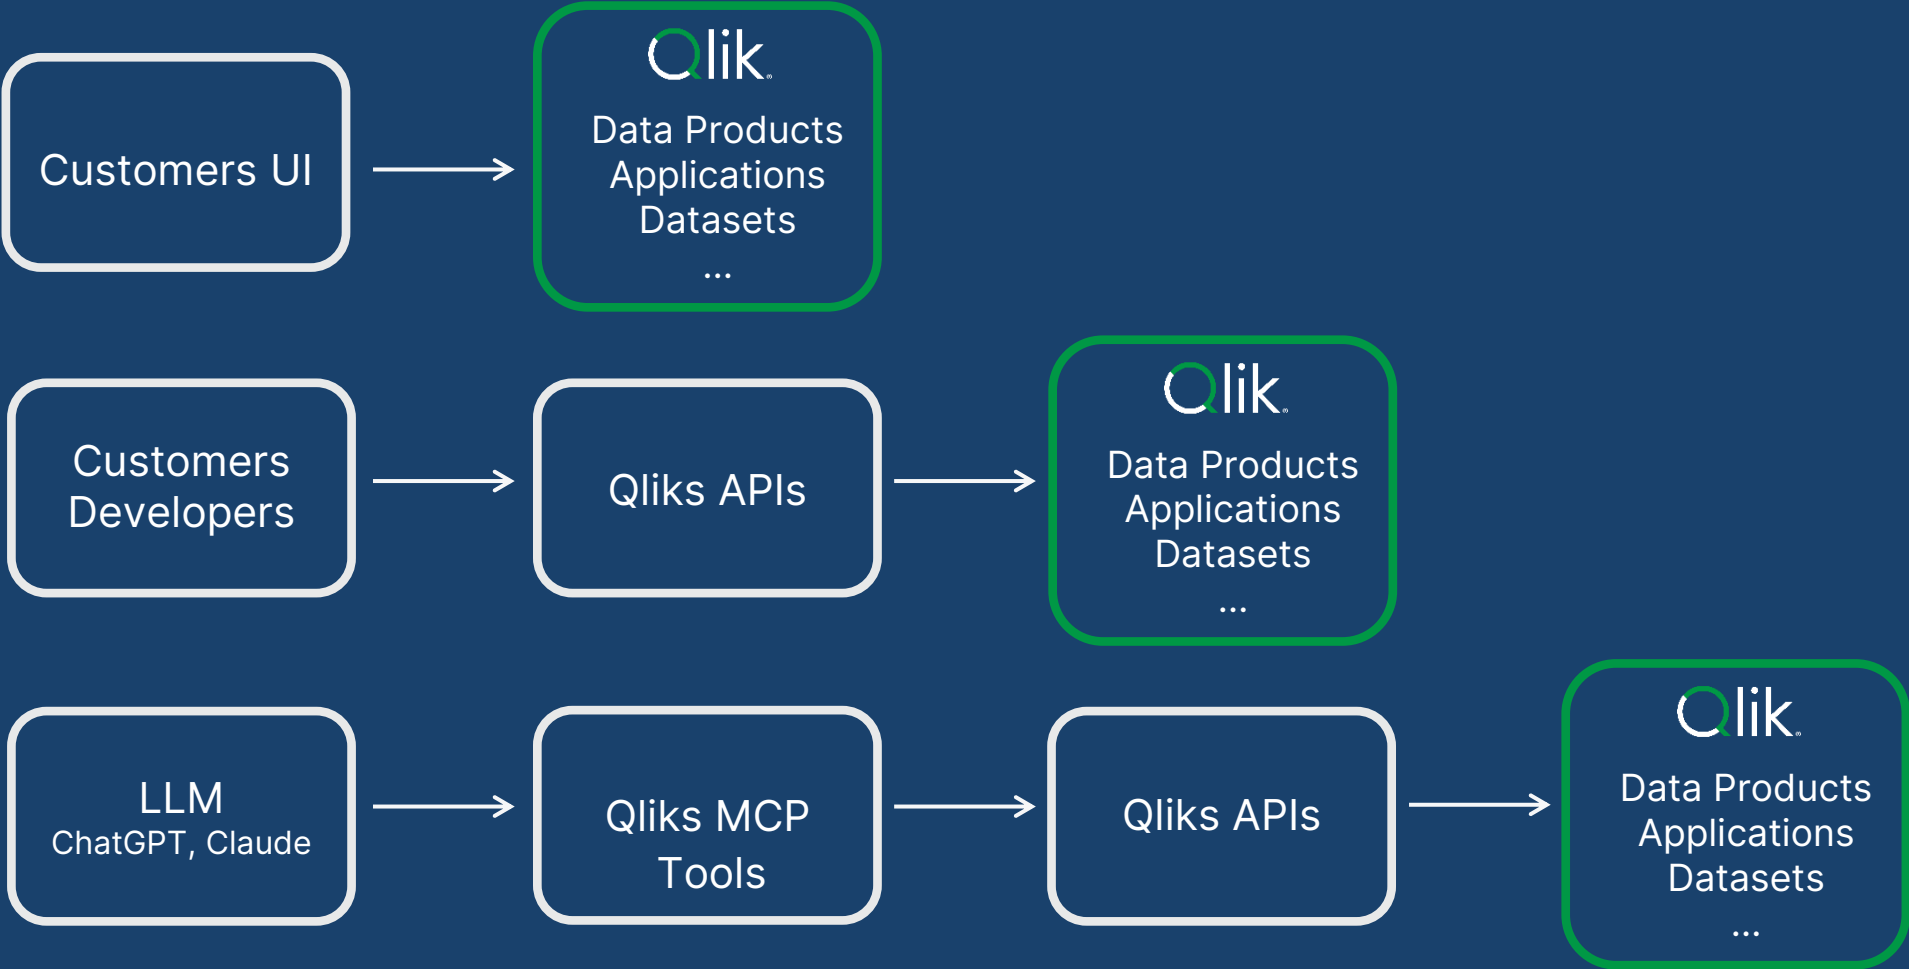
Customers UI

Qlik
Data Products
Applications
Datasets
...

Customers Developers

Qliks APIs

Qlik
Data Products
Applications
Datasets
...

LLM
ChatGPT, Claude

Qliks MCP Tools

Qliks APIs

Qlik
Data Products
Applications
Datasets
...